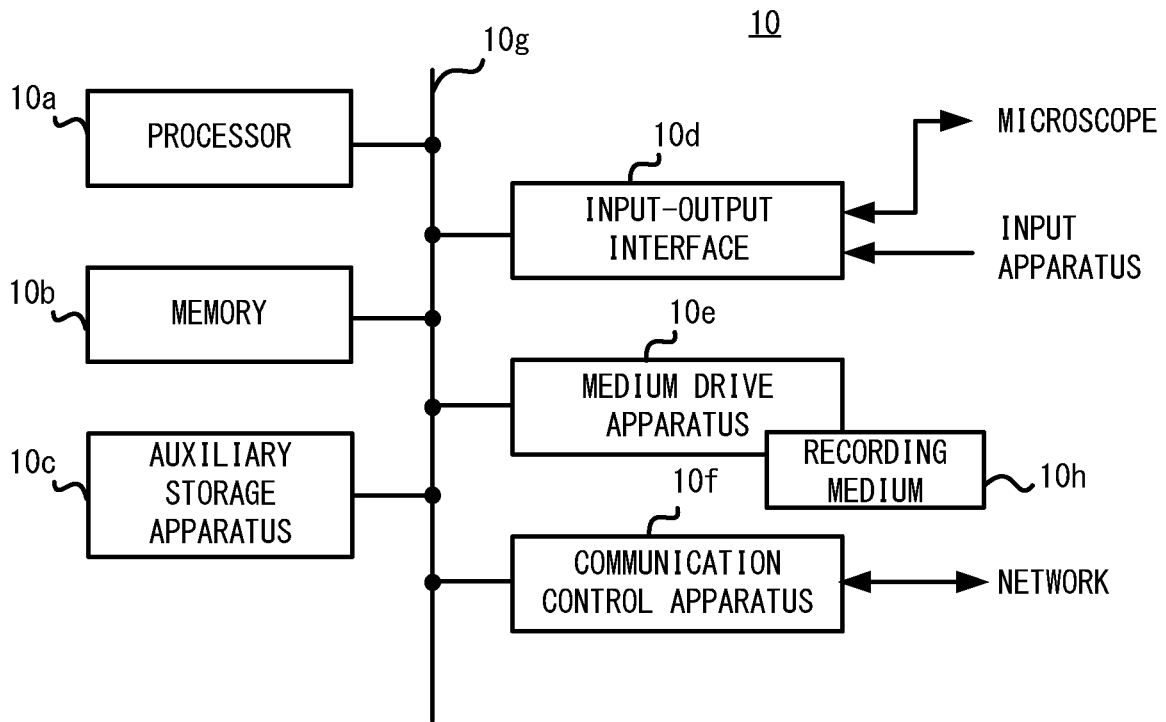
10

10g

10a
PROCESSOR

10d
INPUT-OUTPUT INTERFACE

MICROSCOPE

INPUT APPARATUS

10b
MEMORY

10e
MEDIUM DRIVE APPARATUS

RECORDING MEDIUM
10h

10c
AUXILIARY STORAGE APPARATUS

10f
COMMUNICATION CONTROL APPARATUS

NETWORK